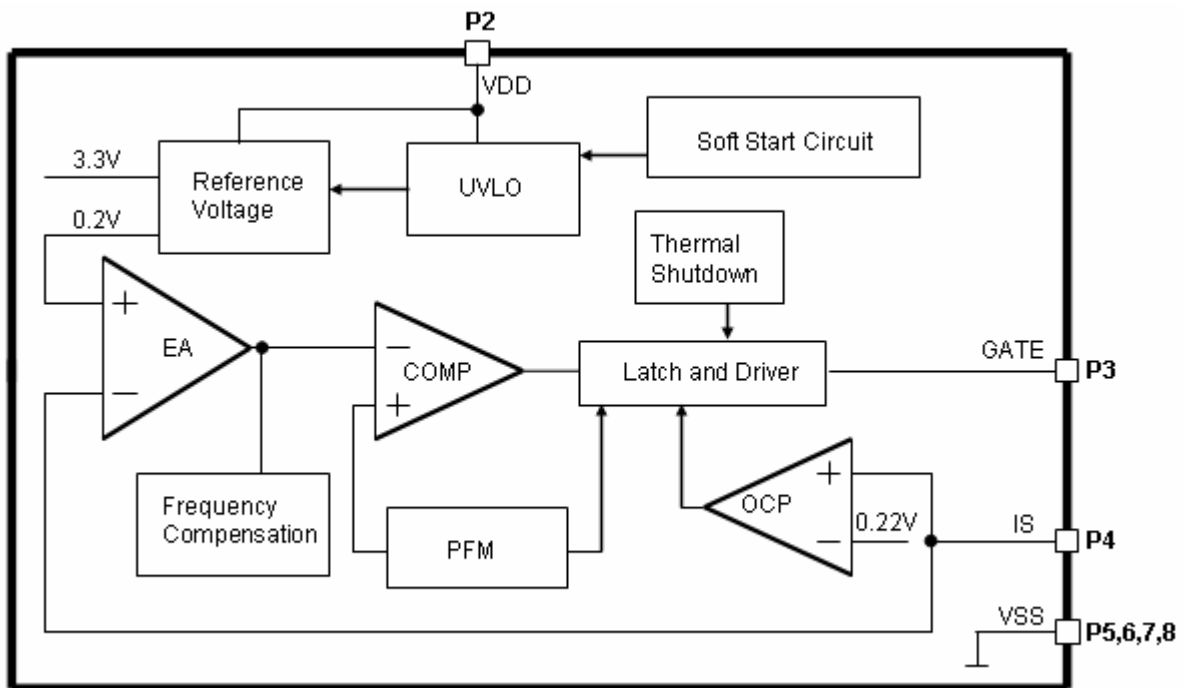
P2

VDD

Soft Start Circuit

3.3V

Reference Voltage

UVLO

0.2V

Thermal Shutdown

+

EA

−

−

COMP

+

Latch and Driver

GATE

P3

Frequency Compensation

PFM

+

OCP

−

0.22V

IS

P4

VSS

P5,6,7,8